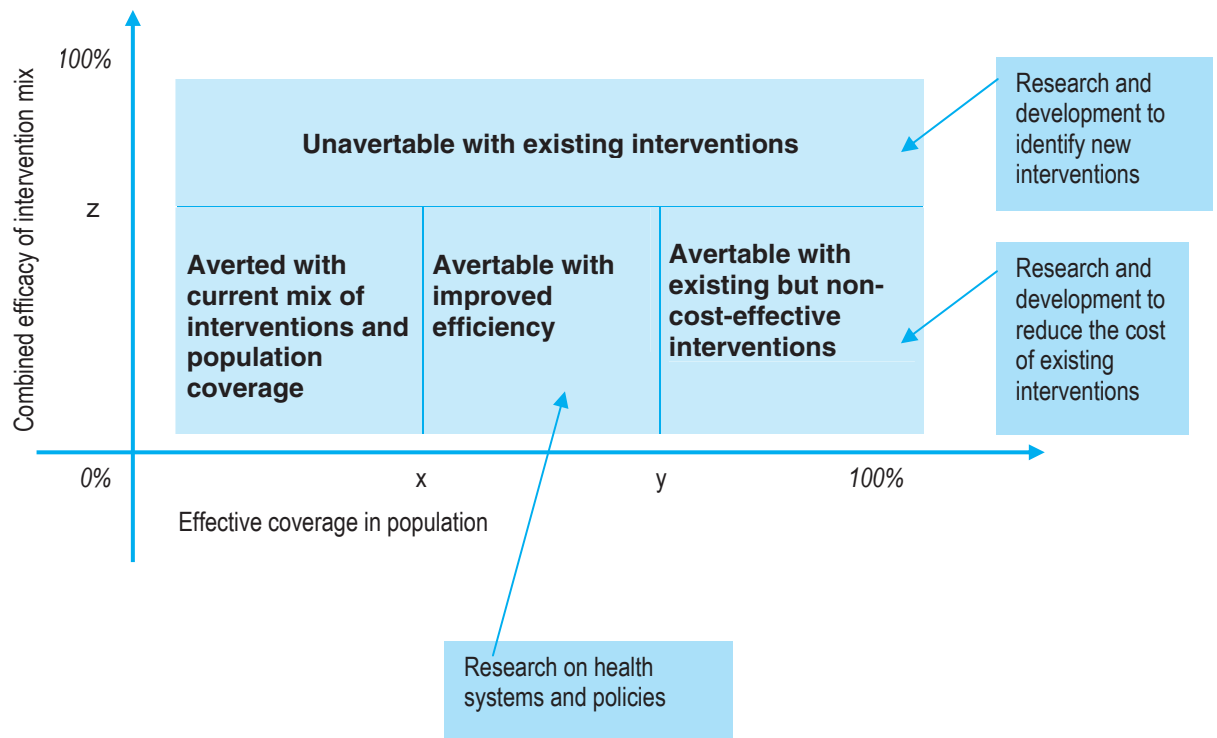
100%

Combined efficacy of intervention mix

Unavertable with existing interventions

Research and development to identify new interventions

z

Averted with current mix of interventions and population coverage

Avertable with improved efficiency

Avertable with existing but non-cost-effective interventions

Research and development to reduce the cost of existing interventions

0%

x

y

100%

Effective coverage in population

Research on health systems and policies